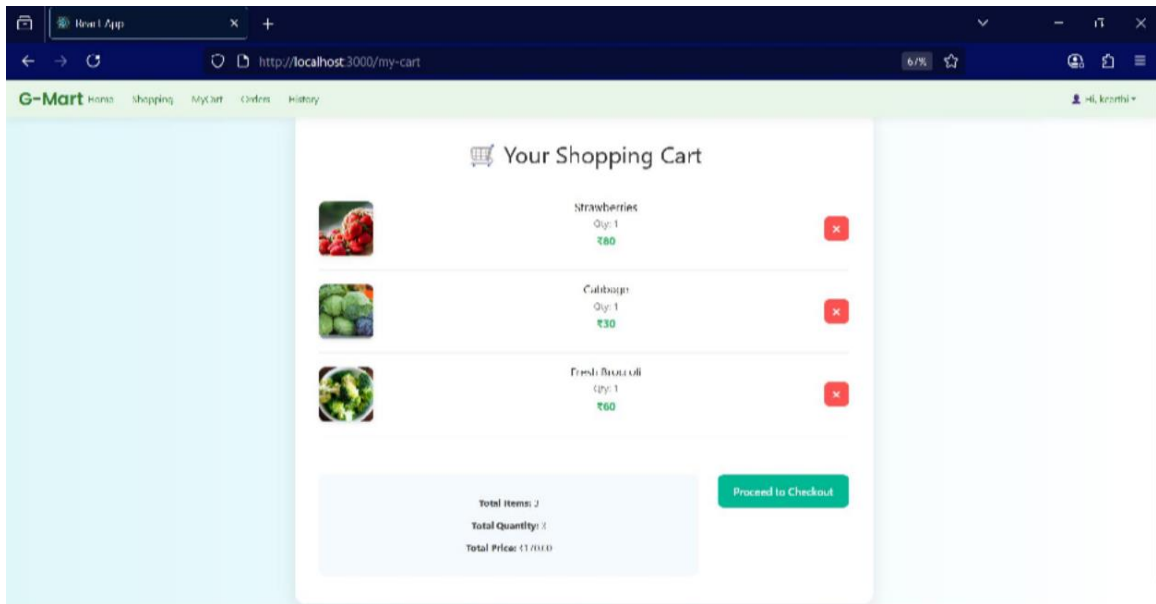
React App
×
+
http://localhost:3000/my-cart
67%
G-Mart Home Shopping MyCart Orders History
Hi, keerthi

Your Shopping Cart

Strawberries
Qty: 1
₹80
×

Cabbage
Qty: 1
₹30
×

Fresh Broccoli
Qty: 1
₹60
×

Total Items: 3
Total Quantity: 3
Total Price: ₹170.00

Proceed to Checkout